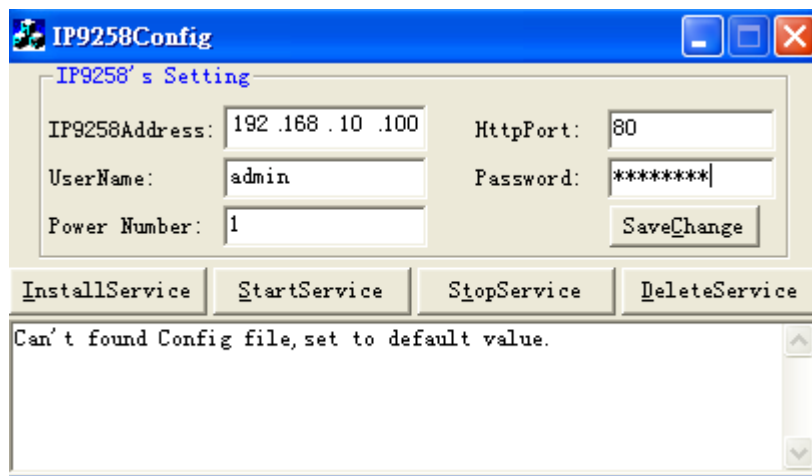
IP9258Config

IP9258's Setting

IP9258Address: 192 .168 . 10 .100

HttpPort: 80

UserName: admin

Password: ********

Power Number: 1

SaveChange

InstallService

StartService

StopService

DeleteService

Can't found Config file, set to default value.